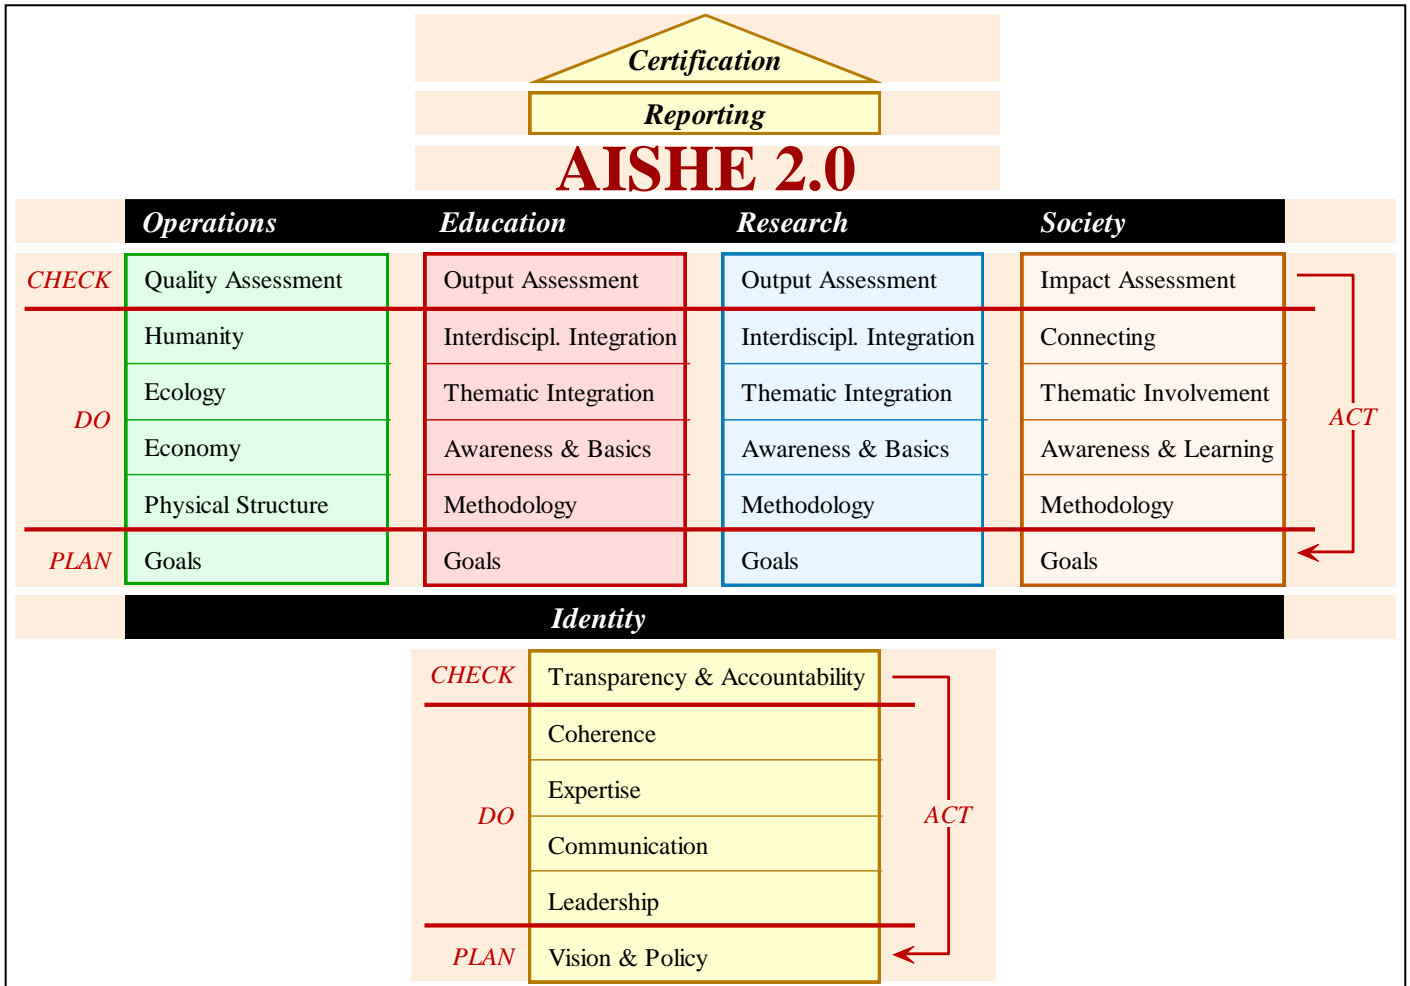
Certification

Reporting

AISHE 2.0

| | Operations | Education | Research | Society | |
|---|---|---|---|---|---|
| CHECK | Quality Assessment | Output Assessment | Output Assessment | Impact Assessment | |
| DO | Humanity | Interdiscipl. Integration | Interdiscipl. Integration | Connecting | ACT |
| | Ecology | Thematic Integration | Thematic Integration | Thematic Involvement | |
| | Economy | Awareness & Basics | Awareness & Basics | Awareness & Learning | |
| | Physical Structure | Methodology | Methodology | Methodology | |
| PLAN | Goals | Goals | Goals | Goals | |

Identity

| | | |
|---|---|---|
| CHECK | Transparency & Accountability | |
| DO | Coherence | ACT |
| | Expertise | |
| | Communication | |
| | Leadership | |
| PLAN | Vision & Policy | |